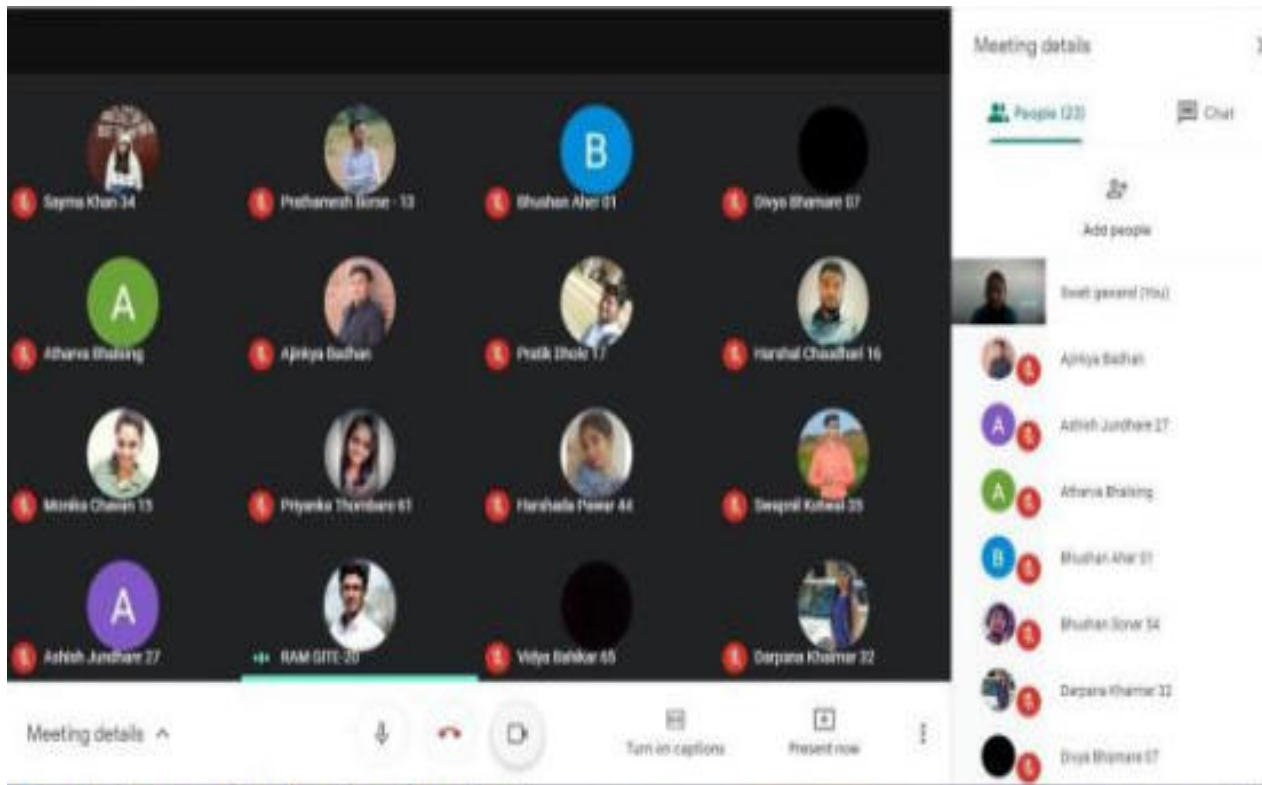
Sayma Khan 34
Prathamesh Borse - 13
B
Bhushan Aher 01
Divya Bhamare 07
A
Atharva Bhalsing
Ajinkya Badhan
Pratik Dhole 17
Harshal Chaudhari 16
Monika Chavan 15
Priyanka Thombare 61
Harshada Pawar 44
Swapnil Kolwal 35
A
Ashish Jundhare 27
RAM GITE-20
Vidya Bahikar 65
Darpana Khairnar 32
Meeting details
Turn on captions
Present now
Meeting details
People (23)
Chat
Add people
Swati gavand (You)
Ajinkya Badhan
A
Ashish Jundhare 27
A
Atharva Bhalsing
B
Bhushan Aher 01
Bhushan Sonar 54
Darpana Khairnar 32
Divya Bhamare 07